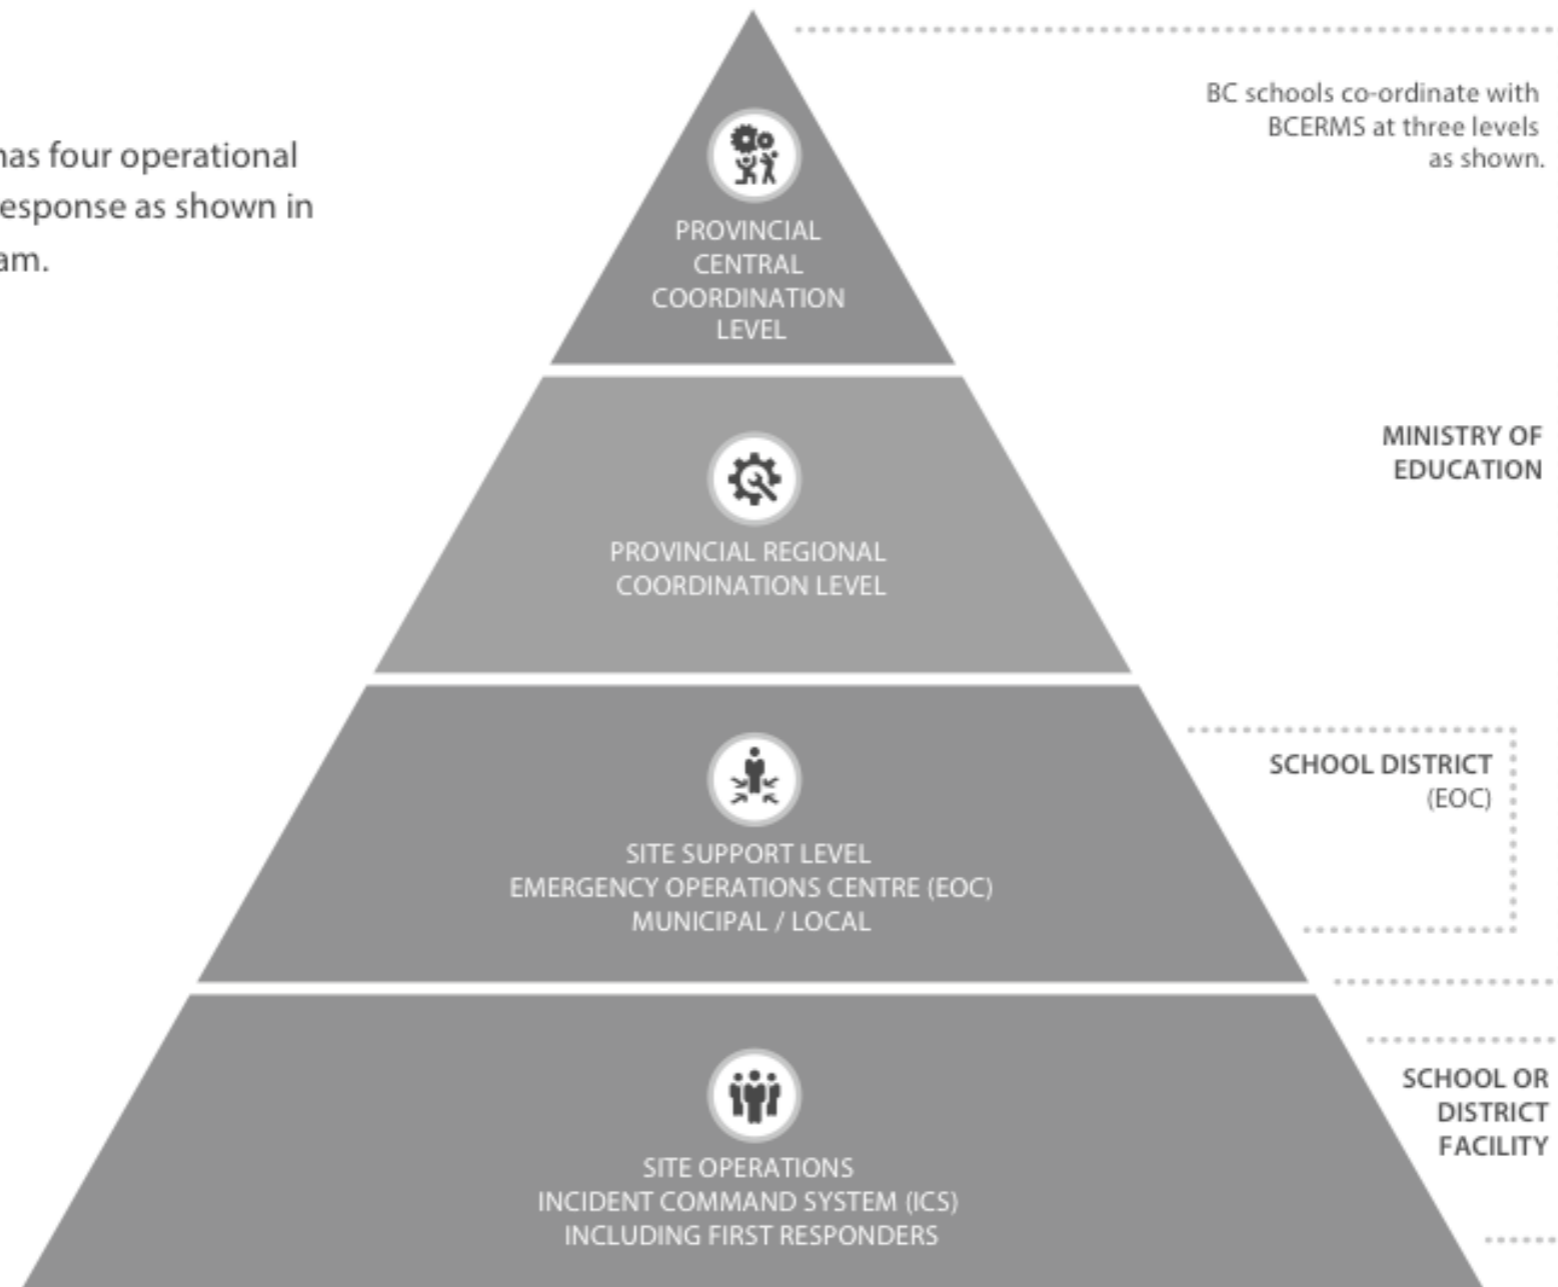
has four operational esponse as shown in am.

BC schools co-ordinate with BCERMS at three levels as shown.

PROVINCIAL CENTRAL COORDINATION LEVEL

MINISTRY OF EDUCATION

PROVINCIAL REGIONAL COORDINATION LEVEL

SCHOOL DISTRICT (EOC)

SITE SUPPORT LEVEL
EMERGENCY OPERATIONS CENTRE (EOC)
MUNICIPAL / LOCAL

SCHOOL OR DISTRICT FACILITY

SITE OPERATIONS
INCIDENT COMMAND SYSTEM (ICS)
INCLUDING FIRST RESPONDERS